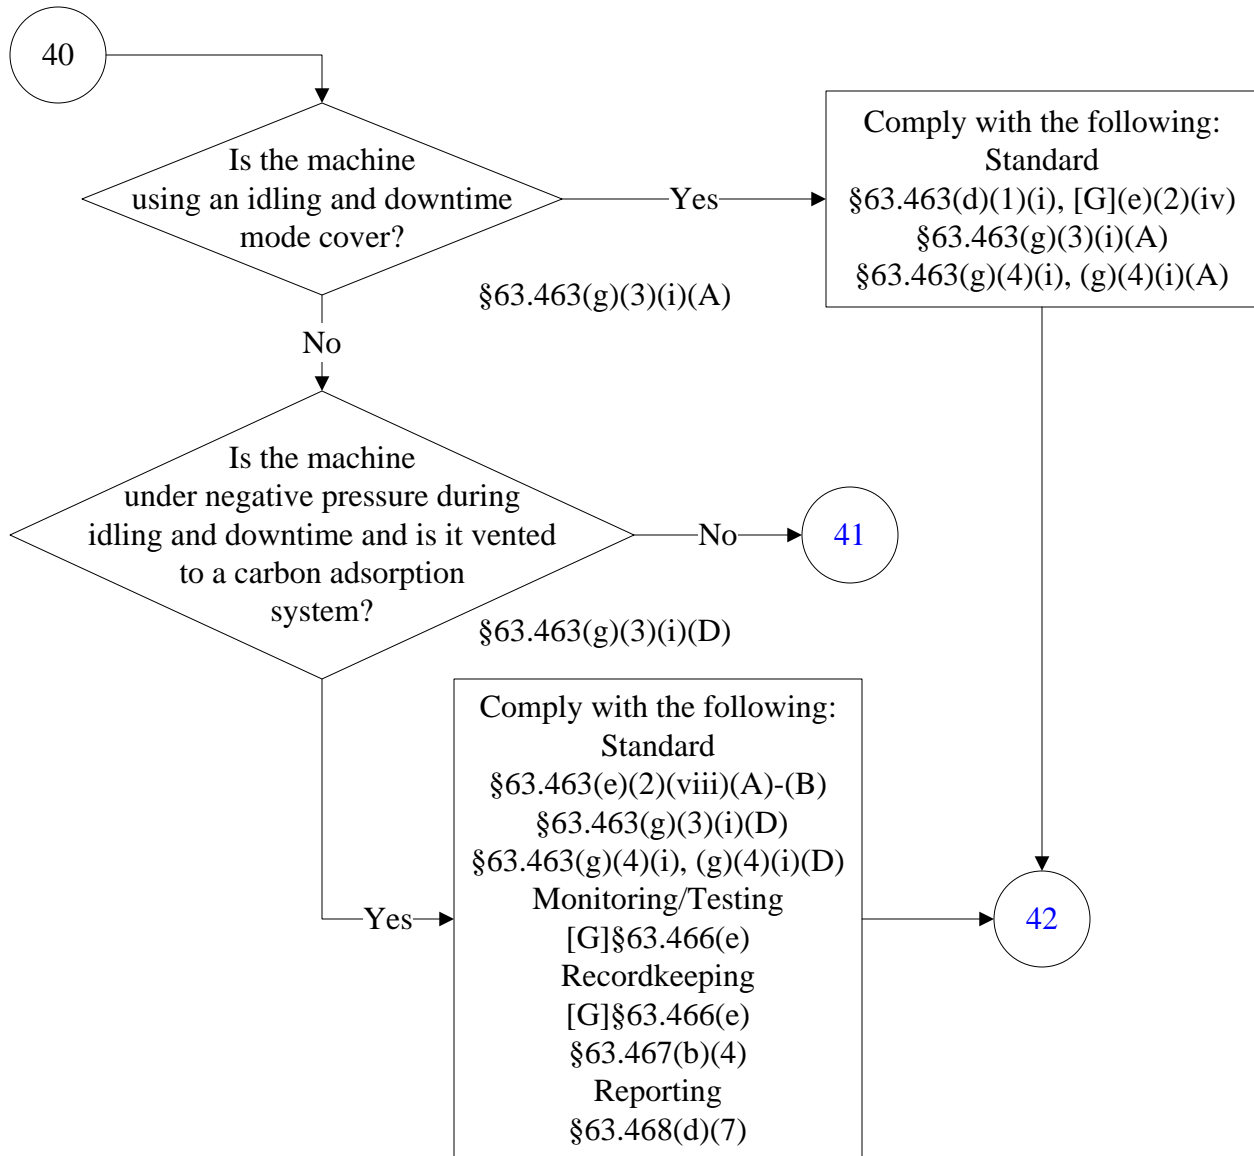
40

Is the machine using an idling and downtime mode cover?

§63.463(g)(3)(i)(A)

Yes

Comply with the following:
Standard
§63.463(d)(1)(i), [G](e)(2)(iv)
§63.463(g)(3)(i)(A)
§63.463(g)(4)(i), (g)(4)(i)(A)

No

Is the machine under negative pressure during idling and downtime and is it vented to a carbon adsorption system?

§63.463(g)(3)(i)(D)

No

41

Yes

Comply with the following:
Standard
§63.463(e)(2)(viii)(A)-(B)
§63.463(g)(3)(i)(D)
§63.463(g)(4)(i), (g)(4)(i)(D)
Monitoring/Testing
[G]§63.466(e)
Recordkeeping
[G]§63.466(e)
§63.467(b)(4)
Reporting
§63.468(d)(7)

42